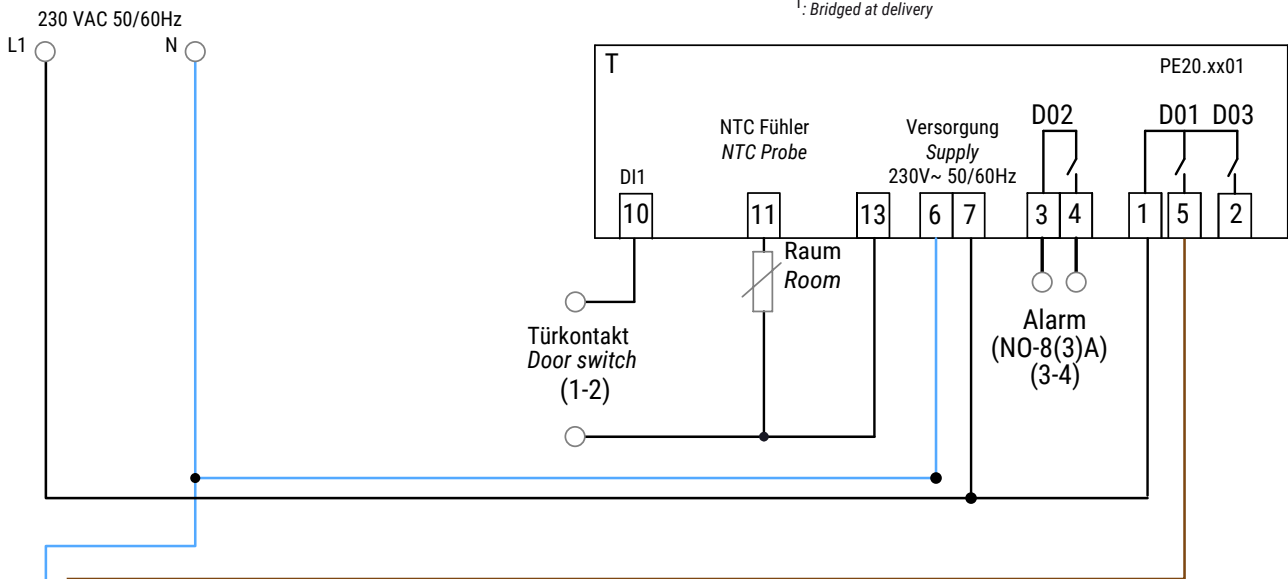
230 VAC 50/60Hz
L1
N

$^1$: Bridged at delivery

T
PE20.xx01

NTC Fühler
NTC Probe

Versorgung
Supply
230V~ 50/60Hz

D02
D01 D03

DI1
10
11
13
6
7
3
4
1
5
2

Raum
Room

Türkontakt
Door switch
(1-2)

Alarm
(NO-8(3)A)
(3-4)